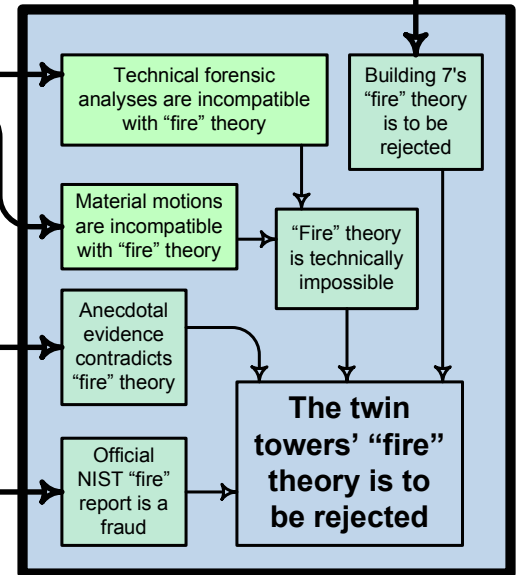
Technical forensic analyses are incompatible with “fire” theory

Building 7's “fire” theory is to be rejected

Material motions are incompatible with “fire” theory

“Fire” theory is technically impossible

Anecdotal evidence contradicts “fire” theory

Official NIST “fire” report is a fraud

The twin towers’ “fire” theory is to be rejected